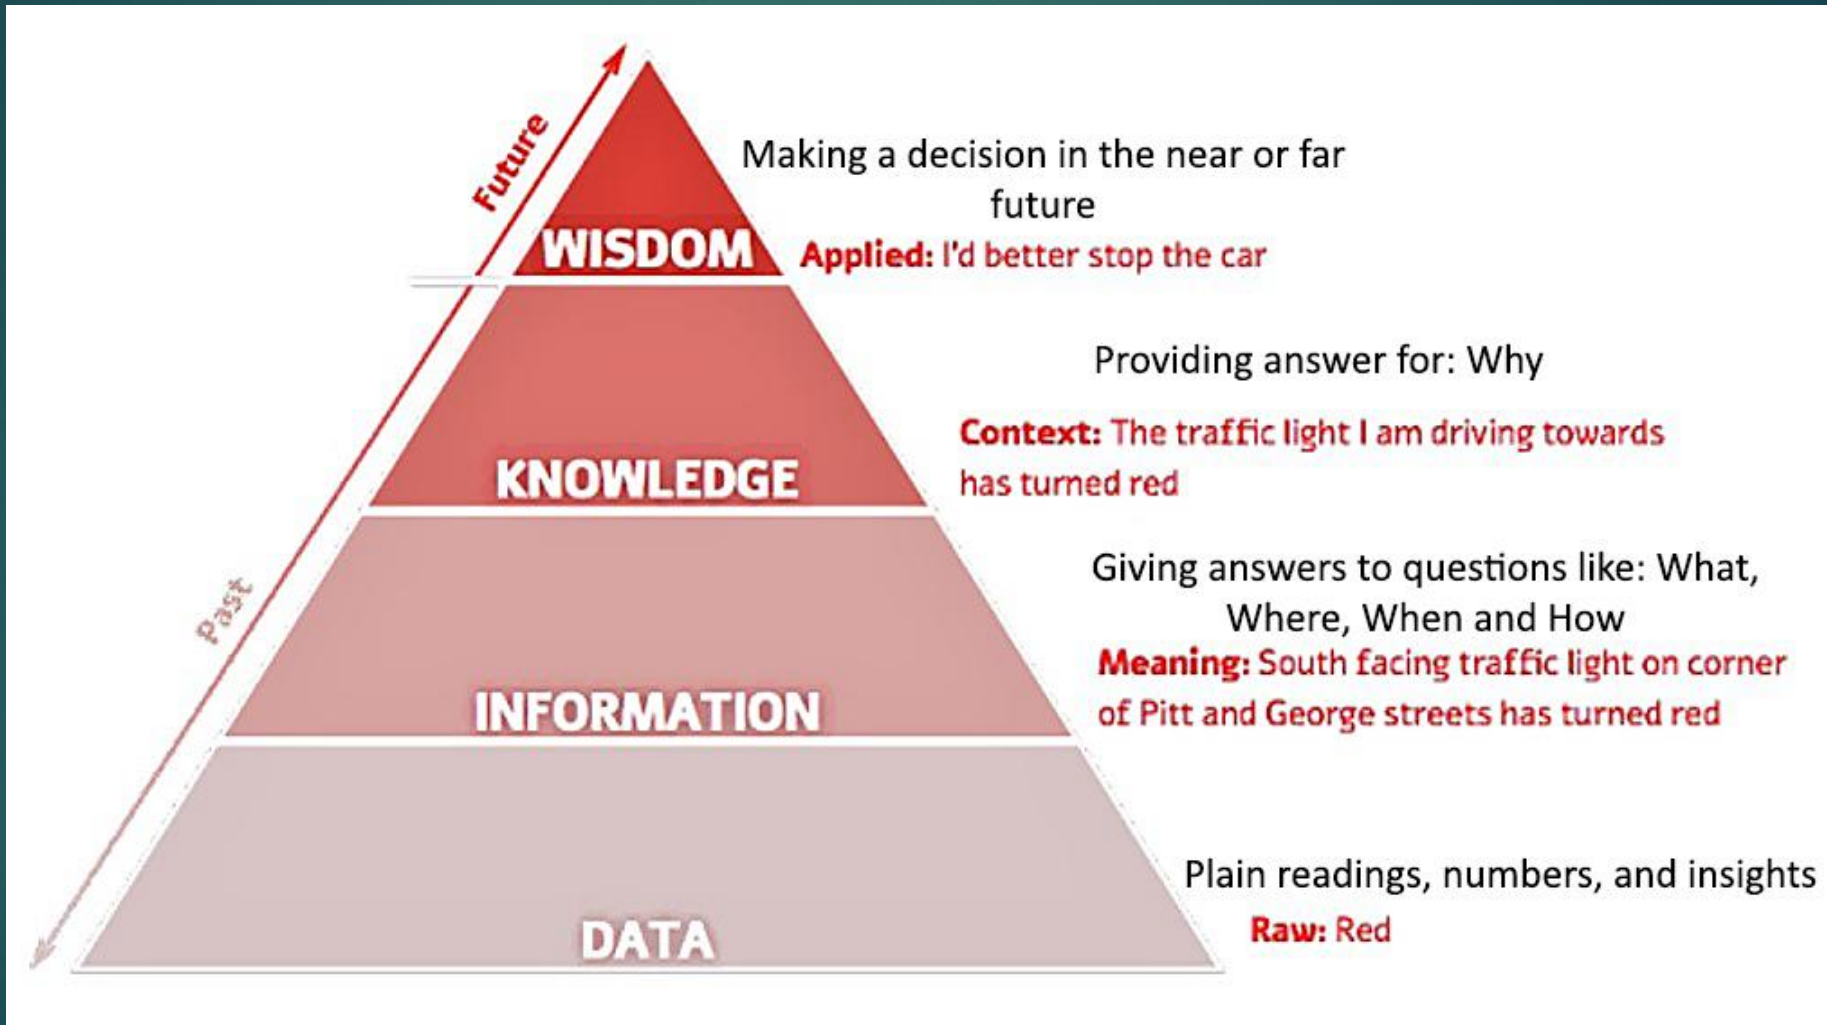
Future

Past

WISDOM

Making a decision in the near or far future

Applied: I'd better stop the car

KNOWLEDGE

Providing answer for: Why

Context: The traffic light I am driving towards has turned red

INFORMATION

Giving answers to questions like: What, Where, When and How

Meaning: South facing traffic light on corner of Pitt and George streets has turned red

DATA

Plain readings, numbers, and insights

Raw: Red